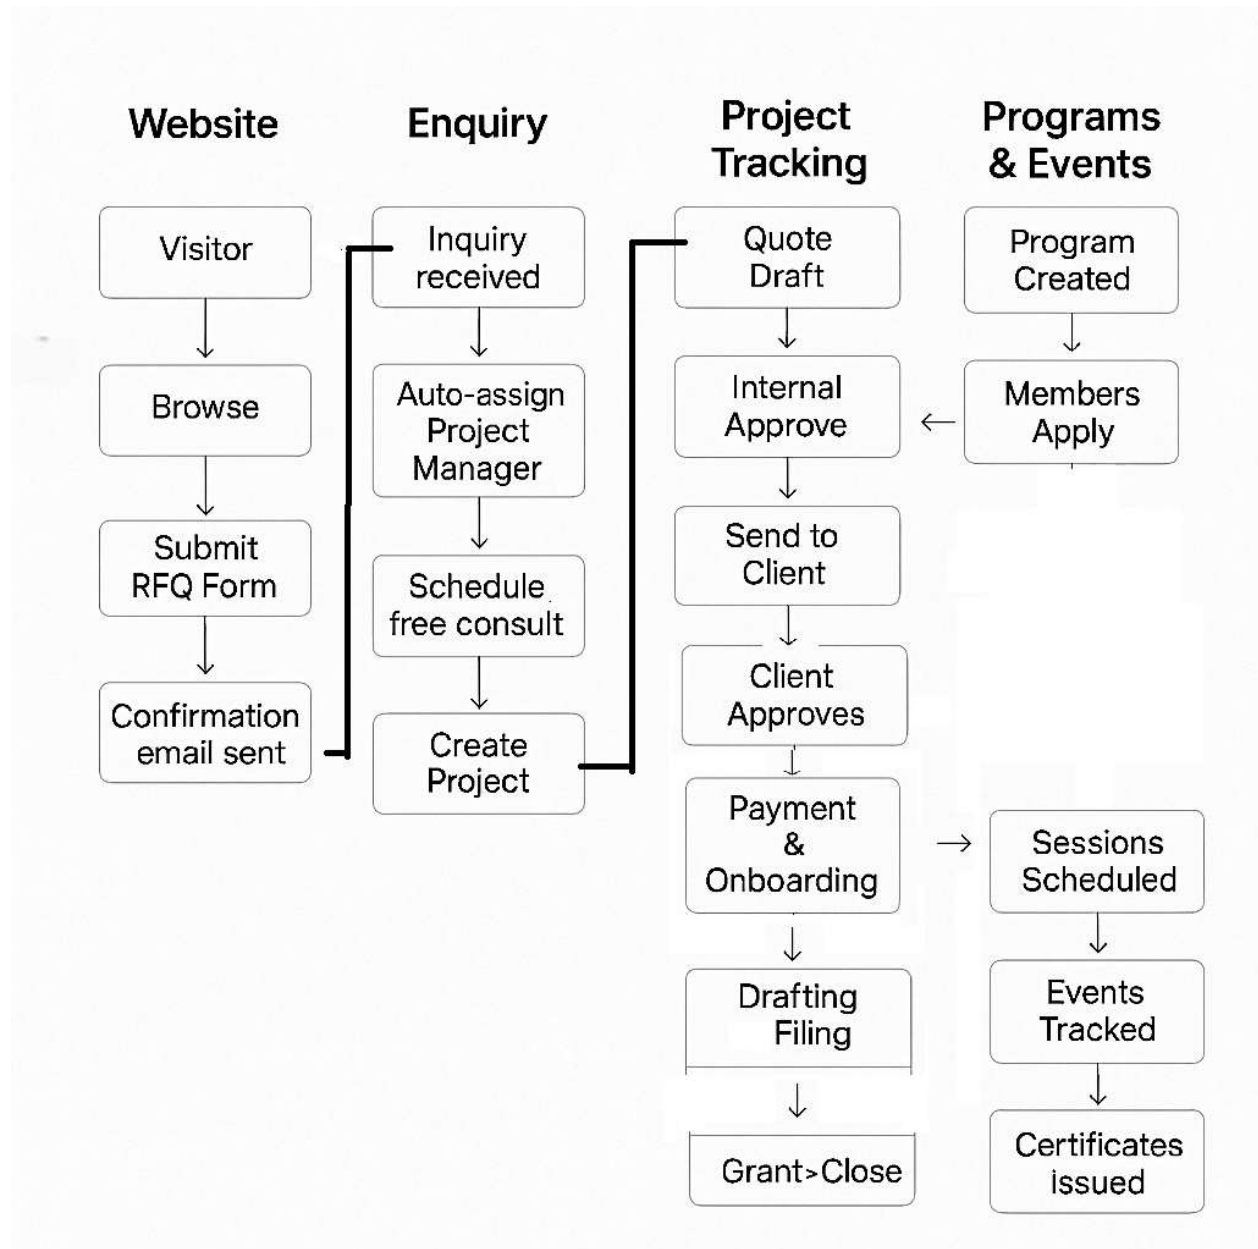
Website

Visitor

Browse

Submit RFQ Form

Confirmation email sent

Enquiry

Inquiry received

Auto-assign Project Manager

Schedule free consult

Create Project

Project Tracking

Quote Draft

Internal Approve

Send to Client

Client Approves

Payment & Onboarding

Drafting Filing

Grant>Close

Programs & Events

Program Created

Members Apply

Sessions Scheduled

Events Tracked

Certificates issued